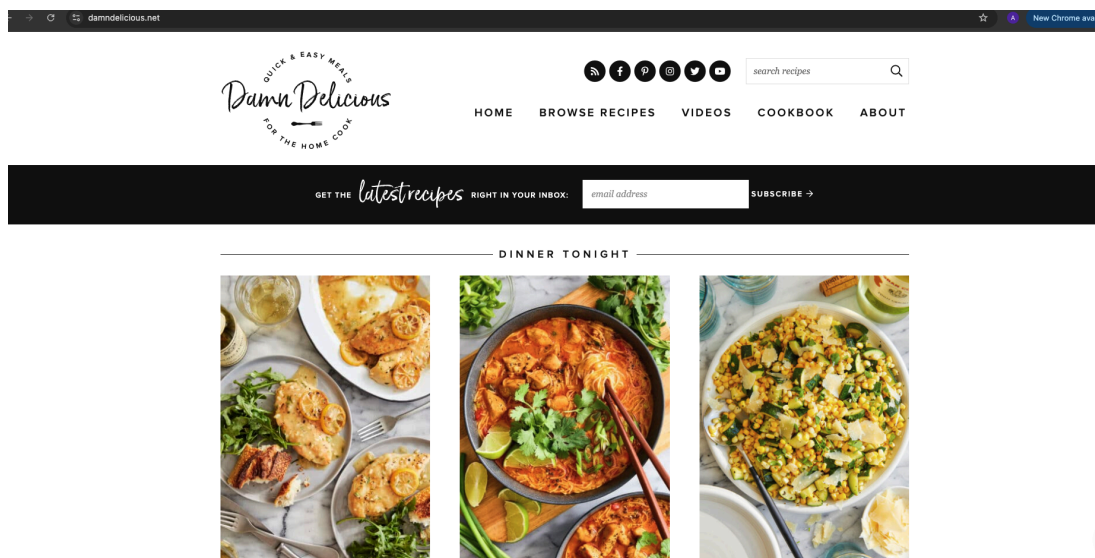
damndelicious.net

A New Chrome ava

QUICK & EASY MEALS
Damn Delicious
FOR THE HOME COOK

search recipes

HOME BROWSE RECIPES VIDEOS COOKBOOK ABOUT

GET THE latest recipes RIGHT IN YOUR INBOX: email address SUBSCRIBE →

DINNER TONIGHT